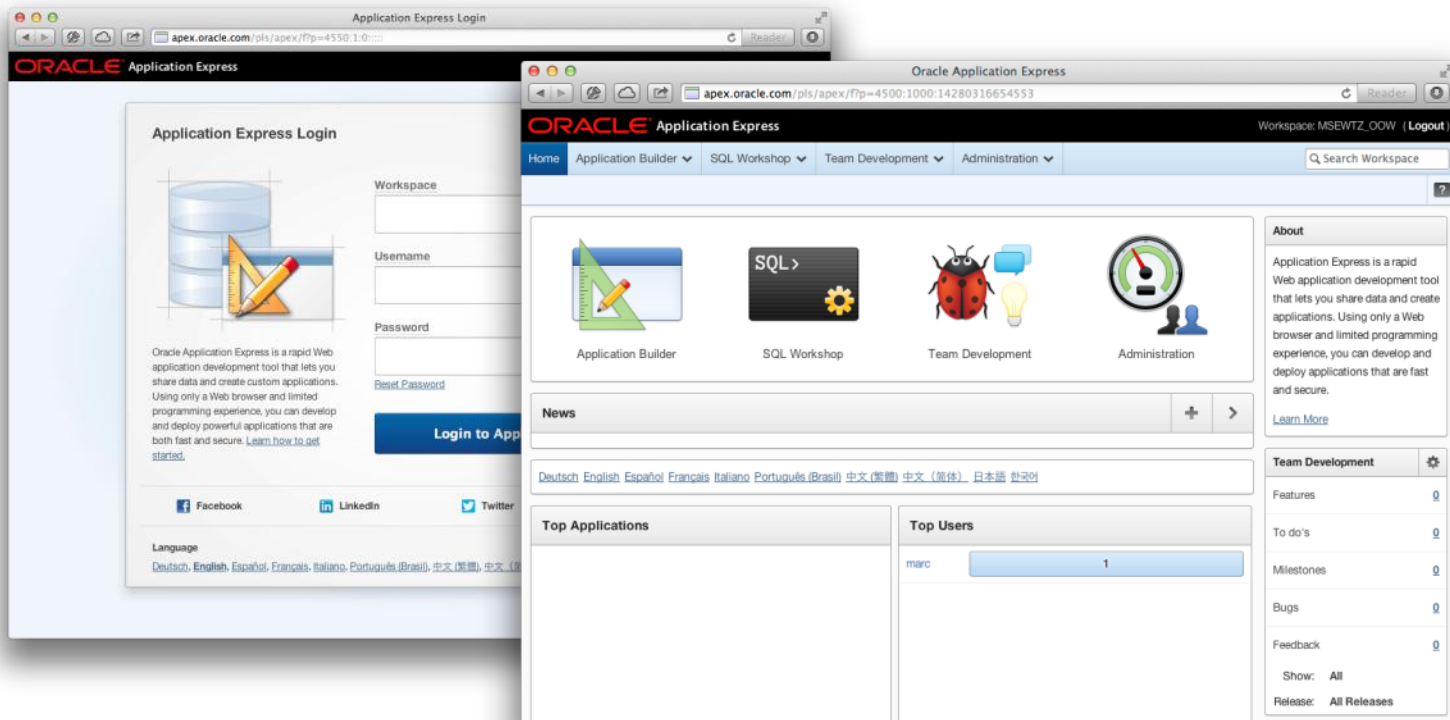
Application Express Login

apex.oracle.com/pls/apex/f?p=4550:1:0:::::

Reader

ORACLE Application Express

Application Express Login

Workspace

Username

Password

Reset Password

Login to App

Oracle Application Express is a rapid Web application development tool that lets you share data and create custom applications. Using only a Web browser and limited programming experience, you can develop and deploy powerful applications that are both fast and secure. Learn how to get started.

Facebook LinkedIn Twitter

Language

Deutsch, English, Español, Français, Italiano, Português (Brasil), 中文 (繁體), 中文 ([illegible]

Oracle Application Express

apex.oracle.com/pls/apex/f?p=4500:1000:14280316654553

Reader

ORACLE Application Express

Workspace: MSEWTZ_OOW (Logout)

Home Application Builder SQL Workshop Team Development Administration

Search Workspace

?

SQL>

Application Builder SQL Workshop Team Development Administration

News

Deutsch English Español Français Italiano Português (Brasil) 中文 (繁體) 中文 (简体) 日本語 한국어

Top Applications

Top Users

marc 1

About

Application Express is a rapid Web application development tool that lets you share data and create applications. Using only a Web browser and limited programming experience, you can develop and deploy applications that are fast and secure.

Learn More

Team Development

Features 0

To do's 0

Milestones 0

Bugs 0

Feedback 0

Show: All

Release: All Releases